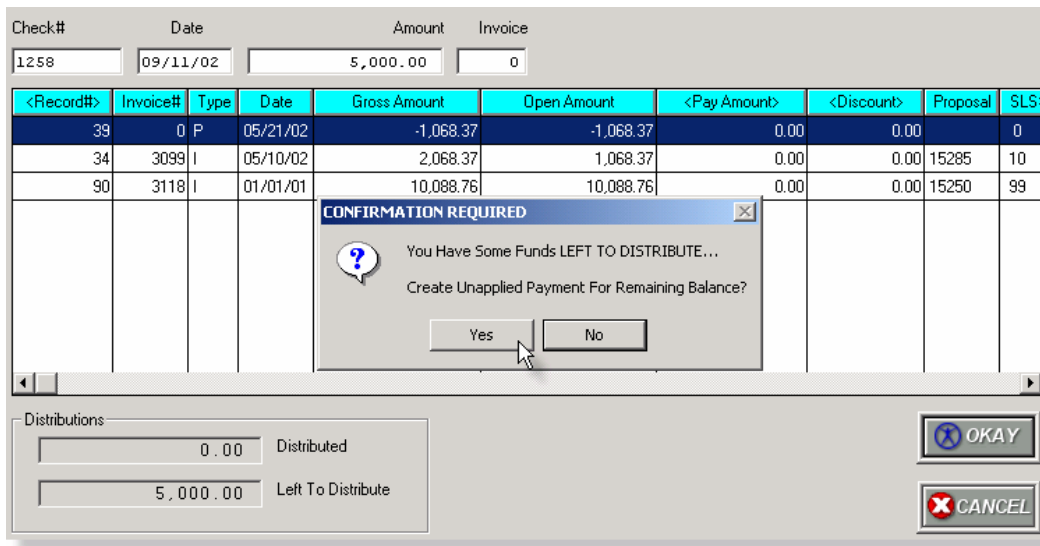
Check# Date Amount Invoice

1258 09/11/02 5,000.00 0

| <Record#> | Invoice# | Type | Date | Gross Amount | Open Amount | <Pay Amount> | <Discount> | Proposal | SLS |
|---|---|---|---|---|---|---|---|---|---|
| 39 | 0 | P | 05/21/02 | -1,068.37 | -1,068.37 | 0.00 | 0.00 | | 0 |
| 34 | 3099 | I | 05/10/02 | 2,068.37 | 1,068.37 | 0.00 | 0.00 | 15285 | 10 |
| 90 | 3118 | I | 01/01/01 | 10,088.76 | 10,088.76 | 0.00 | 0.00 | 15250 | 99 |

CONFIRMATION REQUIRED

You Have Some Funds LEFT TO DISTRIBUTE...

Create Unapplied Payment For Remaining Balance?

Yes No

Distributions

0.00 Distributed

5,000.00 Left To Distribute

OKAY

CANCEL